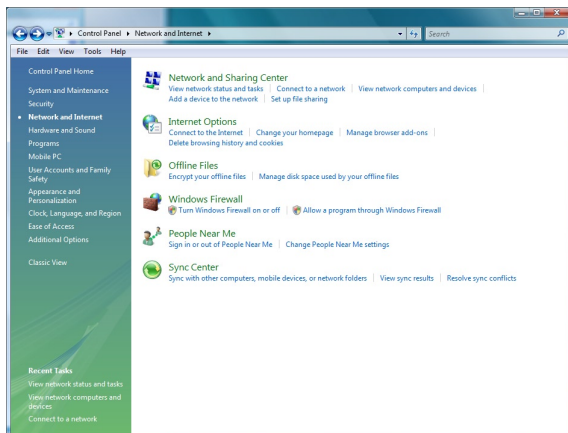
Control Panel ▸ Network and Internet ▸
Search

File Edit View Tools Help

Control Panel Home

System and Maintenance

Security

Network and Internet

Hardware and Sound

Programs

Mobile PC

User Accounts and Family Safety

Appearance and Personalization

Clock, Language, and Region

Ease of Access

Additional Options

Classic View

Network and Sharing Center
View network status and tasks | Connect to a network | View network computers and devices | Add a device to the network | Set up file sharing

Internet Options
Connect to the Internet | Change your homepage | Manage browser add-ons | Delete browsing history and cookies

Offline Files
Encrypt your offline files | Manage disk space used by your offline files

Windows Firewall
Turn Windows Firewall on or off | Allow a program through Windows Firewall

People Near Me
Sign in or out of People Near Me | Change People Near Me settings

Sync Center
Sync with other computers, mobile devices, or network folders | View sync results | Resolve sync conflicts

Recent Tasks

View network status and tasks

View network computers and devices

Connect to a network